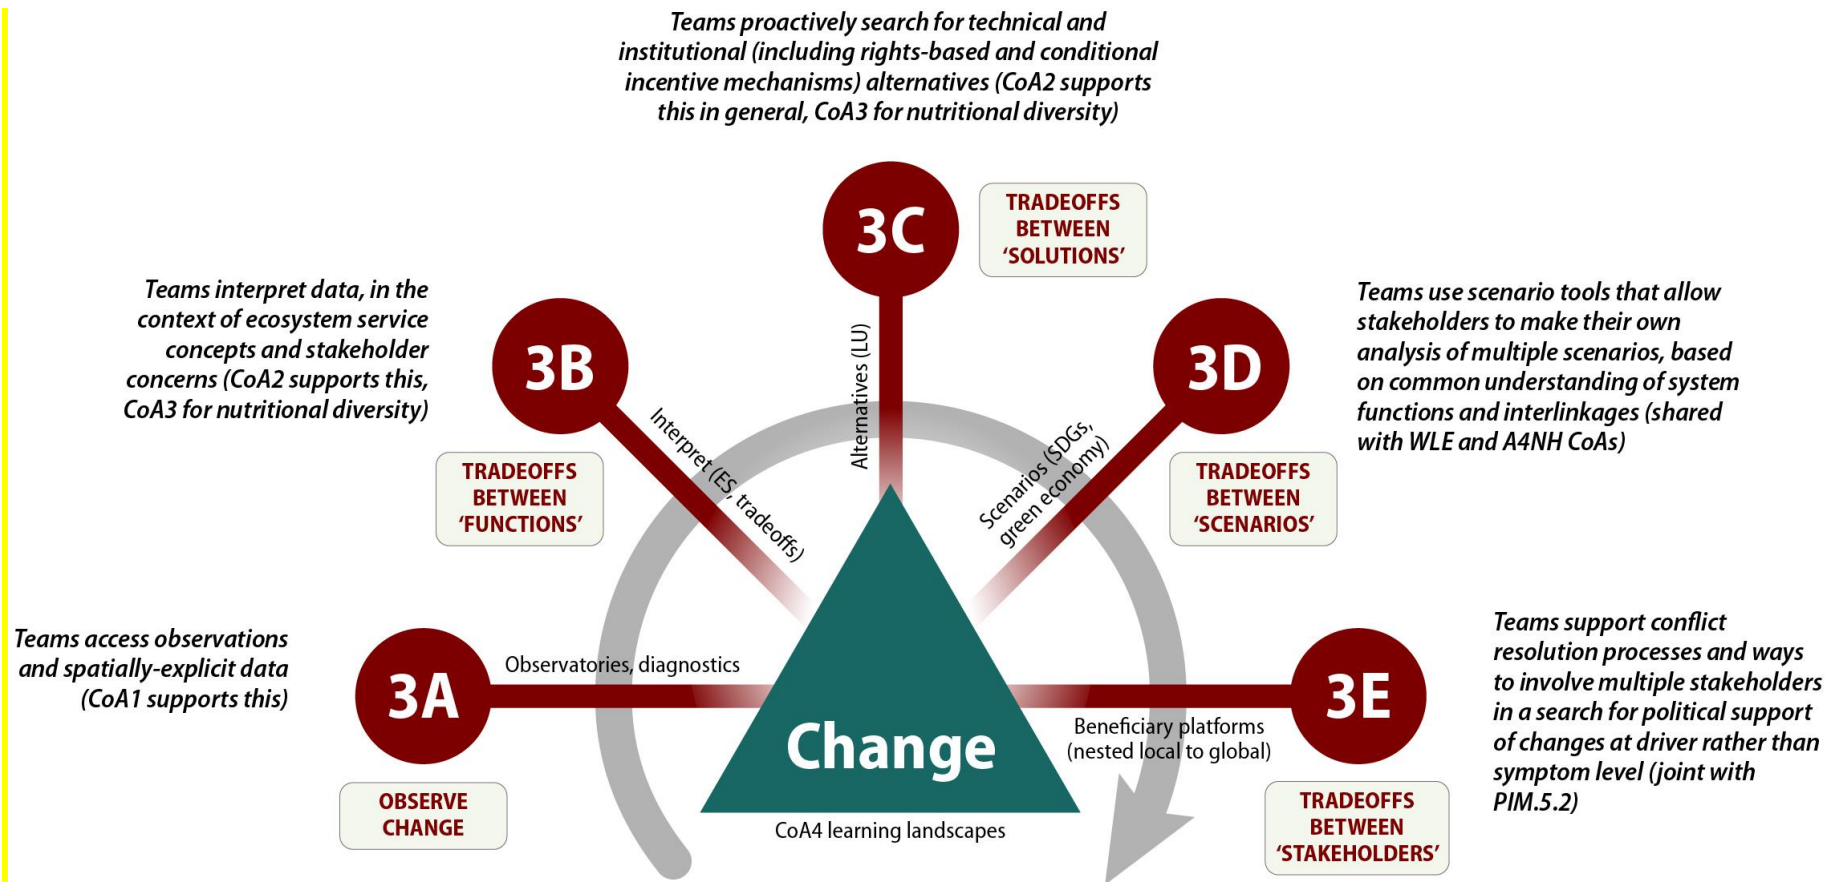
Teams proactively search for technical and institutional (including rights-based and conditional incentive mechanisms) alternatives (CoA2 supports this in general, CoA3 for nutritional diversity)

3C

TRADEOFFS BETWEEN 'SOLUTIONS'

Teams interpret data, in the context of ecosystem service concepts and stakeholder concerns (CoA2 supports this, CoA3 for nutritional diversity)

3B

TRADEOFFS BETWEEN 'FUNCTIONS'

Alternatives (LU)

Interpret (ES, tradeoffs)

Scenarios (SDGs, green economy)

Teams use scenario tools that allow stakeholders to make their own analysis of multiple scenarios, based on common understanding of system functions and interlinkages (shared with WLE and A4NH CoAs)

3D

TRADEOFFS BETWEEN 'SCENARIOS'

Teams access observations and spatially-explicit data (CoA1 supports this)

3A

Observatories, diagnostics

OBSERVE CHANGE

Change

CoA4 learning landscapes

Beneficiary platforms (nested local to global)

3E

Teams support conflict resolution processes and ways to involve multiple stakeholders in a search for political support of changes at driver rather than symptom level (joint with PIM.5.2)

TRADEOFFS BETWEEN 'STAKEHOLDERS'